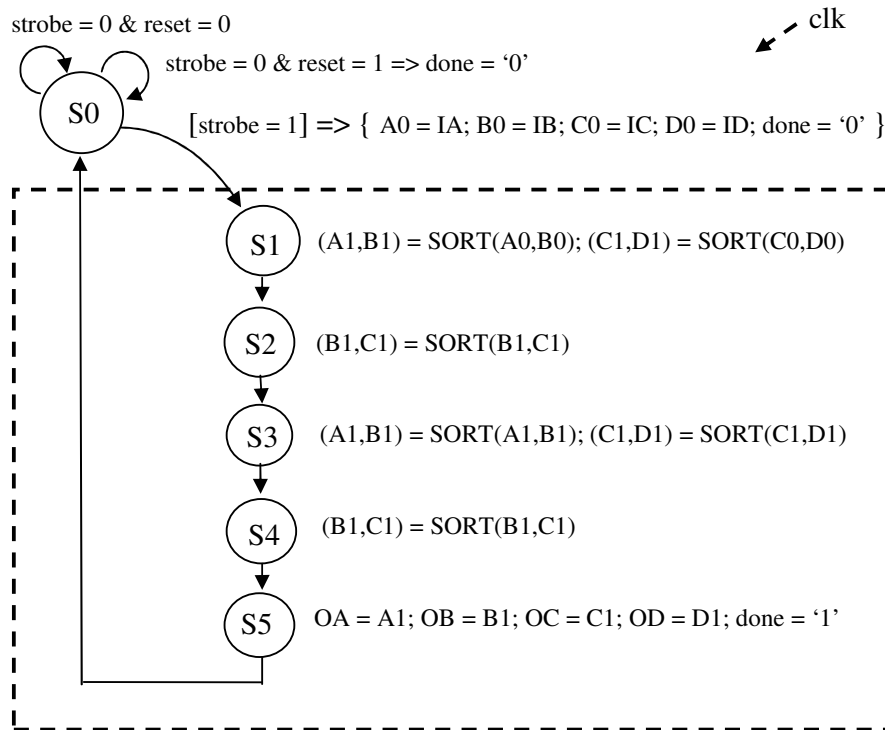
strobe = 0 & reset = 0

strobe = 0 & reset = 1 => done = ‘0’

clk

S0

[strobe = 1] => { A0 = IA; B0 = IB; C0 = IC; D0 = ID; done = ‘0’ }

S1 (A1,B1) = SORT(A0,B0); (C1,D1) = SORT(C0,D0)

S2 (B1,C1) = SORT(B1,C1)

S3 (A1,B1) = SORT(A1,B1); (C1,D1) = SORT(C1,D1)

S4 (B1,C1) = SORT(B1,C1)

S5 OA = A1; OB = B1; OC = C1; OD = D1; done = ‘1’